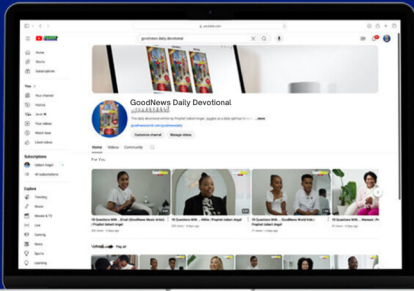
youtube.com

goodnews daily devotional

Home
Shorts
Subscriptions

You
Your channel
History
Playlists
Your videos
Watch later
Liked videos

Subscriptions
All subscriptions

Explore
Trending
Music
Movies & TV
Live
Gaming
News
Sports
Learning

GoodNews Daily Devotional
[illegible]
The daily devotional written by Prophet Uebert Angel ...more
Customise channel
Manage videos

Home
Videos
Community

For You

10 Questions With ... Email (GoodNews Music Video) | Prophet Uebert Angel
10 Questions With ... White | Prophet Uebert Angel
10 Questions With ... (GoodNews World Edit) | Prophet Uebert Angel
10 Questions With ... Mission | Prophet Uebert Angel

Uploads
Play all